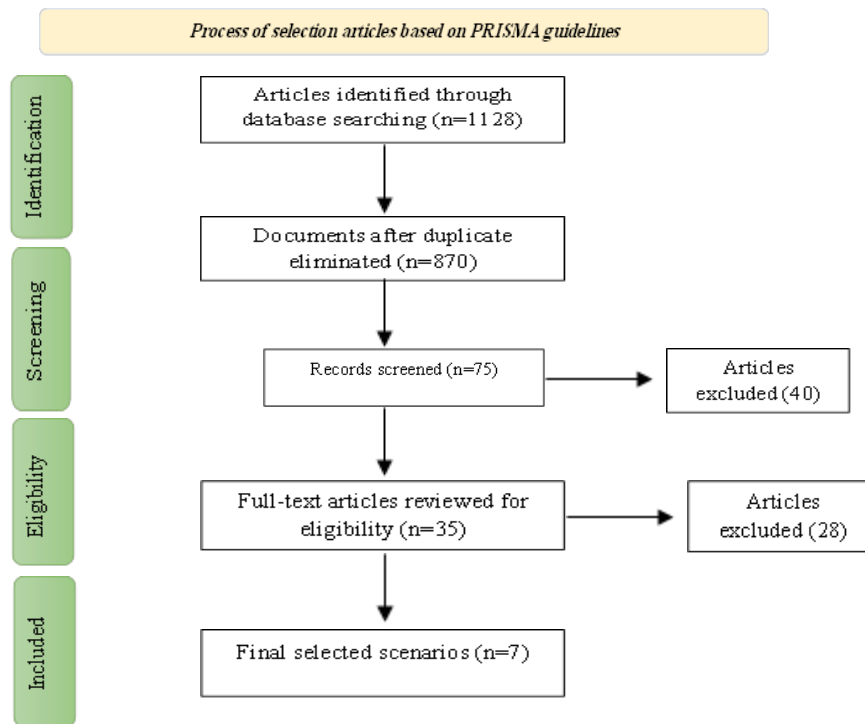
Process of selection articles based on PRISMA guidelines

Identification

Articles identified through database searching (n=1128)

Documents after duplicate eliminated (n=870)

Screening

Records screened (n=75)

Articles excluded (40)

Eligibility

Full-text articles reviewed for eligibility (n=35)

Articles excluded (28)

Included

Final selected scenarios (n=7)